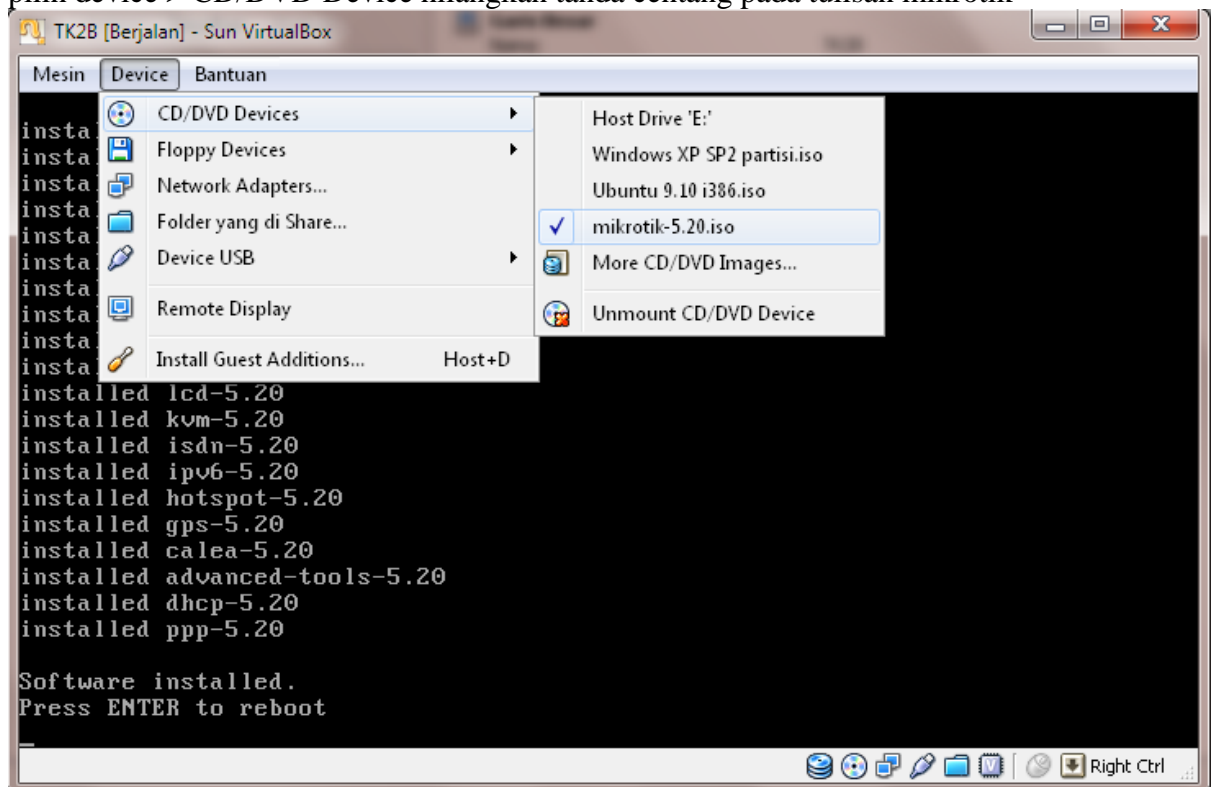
pilih device > CD/DVD Device hilangkan tanda centang pada tulisan mikrotik

TK2B [Berjalan] - Sun VirtualBox

Mesin Device Bantuan

CD/DVD Devices
Floppy Devices
Network Adapters...
Folder yang di Share...
Device USB
Remote Display
Install Guest Additions... Host+D

Host Drive 'E:'
Windows XP SP2 partisi.iso
Ubuntu 9.10 i386.iso
✓ mikrotik-5.20.iso
More CD/DVD Images...
Unmount CD/DVD Device

insta
insta
insta
insta
insta
insta
insta
insta
insta
insta
installed lcd-5.20
installed kvm-5.20
installed isdn-5.20
installed ipv6-5.20
installed hotspot-5.20
installed gps-5.20
installed calea-5.20
installed advanced-tools-5.20
installed dhcp-5.20
installed ppp-5.20

Software installed.
Press ENTER to reboot

_

Right Ctrl